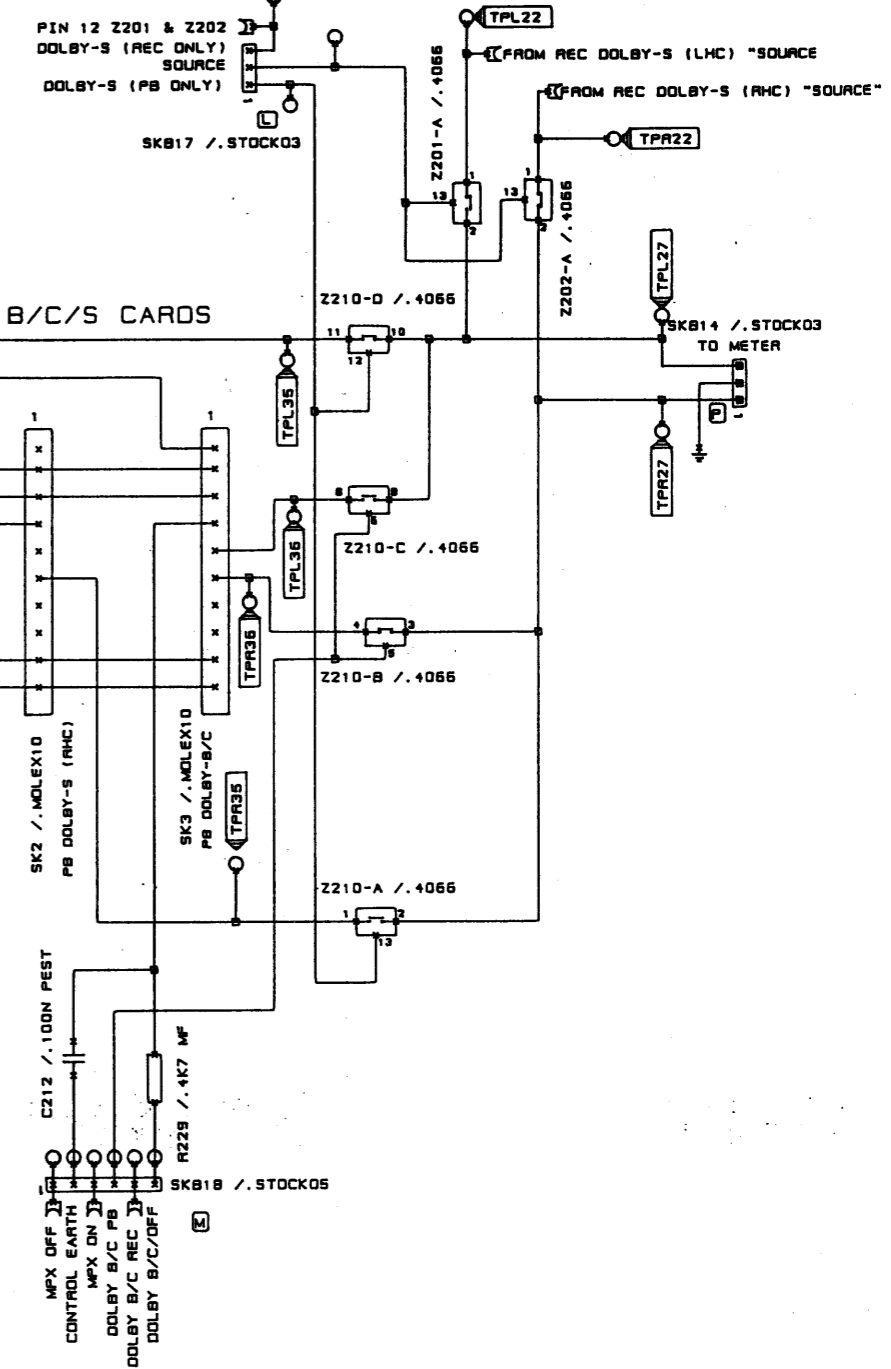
PIN 12 Z201 & Z202
DOLBY-S (REC ONLY)
SOURCE
DOLBY-S (PB ONLY)
1
L
SK817 /.STOCK03

TPL22
FROM REC DOLBY-S (LHC) "SOURCE
FROM REC DOLBY-S (RHC) "SOURCE"
TPR22
Z201-A /.4066
1
13
2
13
1
2
Z202-A /.4066

B/C/S CARDS
Z210-D /.4066
11
10
12
TPL35
TPL27
SKB14 /.STOCK03
TO METER
P
1
TPR27

1
1
8
9
6
TPL36
Z210-C /.4066
TPR36
4
3
5
Z210-B /.4066

SK2 /.MOLEX10
PB DOLBY-S (RHC)
SK3 /.MOLEX10
PB DOLBY-B/C
TPR35

Z210-A /.4066
1
2
13

C212 /.100N PEST
R229 /.4K7 MF
1
SKB18 /.STOCK05
M
MPX OFF
CONTROL EARTH
MPX ON
DOLBY B/C PB
DOLBY B/C REC
DOLBY B/C/OFF